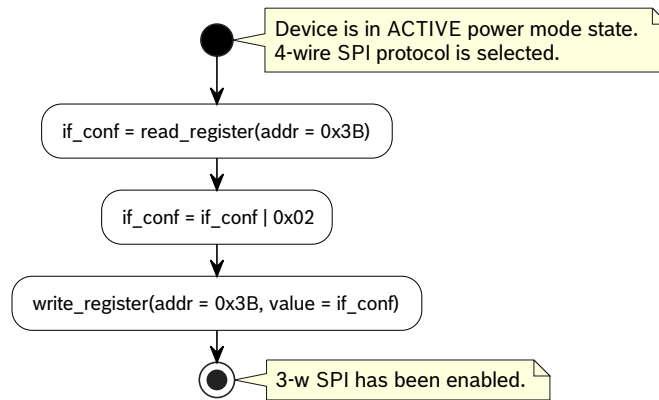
Device is in ACTIVE power mode state.
4-wire SPI protocol is selected.

if_conf = read_register(addr = 0x3B)

if_conf = if_conf | 0x02

write_register(addr = 0x3B, value = if_conf)

3-w SPI has been enabled.